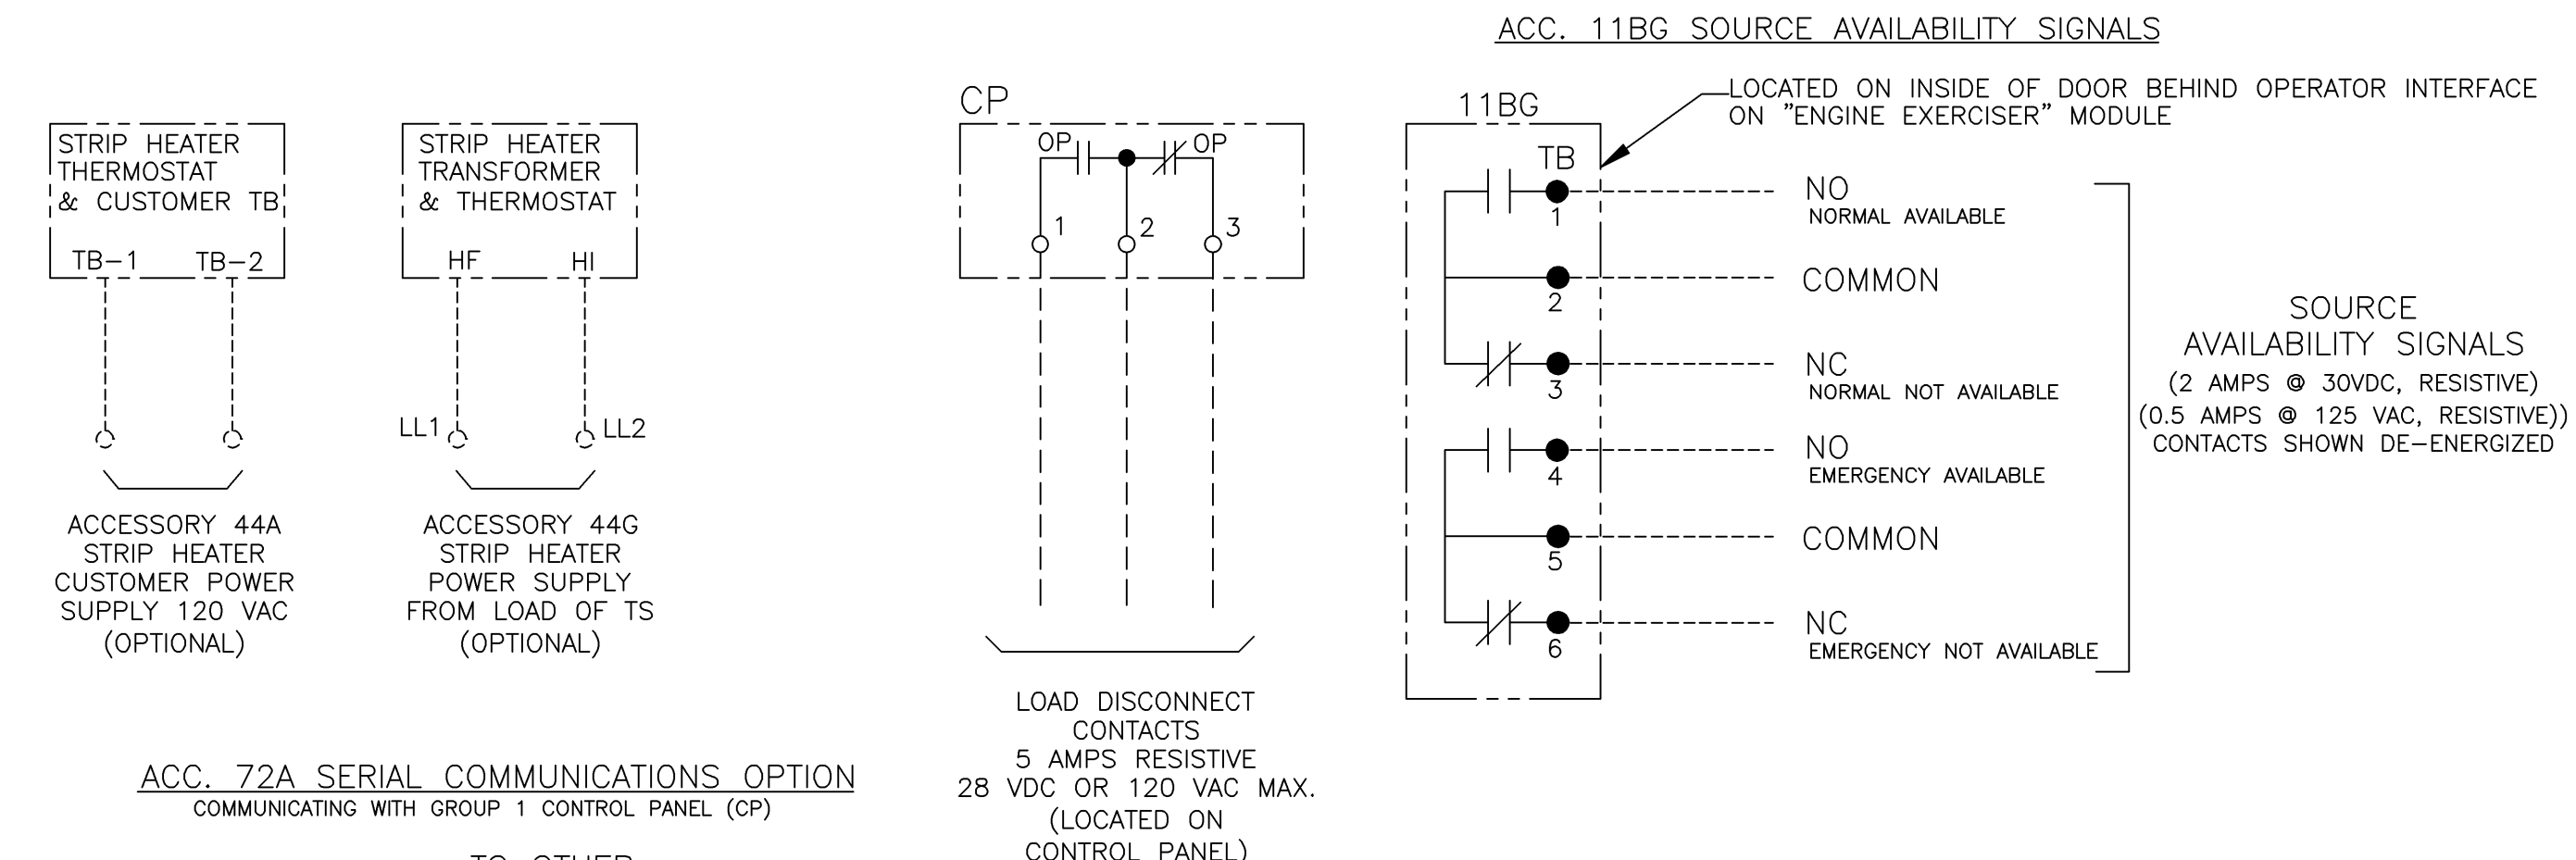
ACC. 11BG SOURCE AVAILABILITY SIGNALS

STRIP HEATER THERMOSTAT & CUSTOMER TB

TB−1 TB−2

ACCESSORY 44A STRIP HEATER CUSTOMER POWER SUPPLY 120 VAC (OPTIONAL)

STRIP HEATER TRANSFORMER & THERMOSTAT

HF HI

LL1 LL2

ACCESSORY 44G STRIP HEATER POWER SUPPLY FROM LOAD OF TS (OPTIONAL)

CP

OP OP

1 2 3

LOAD DISCONNECT CONTACTS 5 AMPS RESISTIVE 28 VDC OR 120 VAC MAX. (LOCATED ON CONTROL PANEL)

11BG

TB

LOCATED ON INSIDE OF DOOR BEHIND OPERATOR INTERFACE ON "ENGINE EXERCISER" MODULE

1 NO NORMAL AVAILABLE

2 COMMON

3 NC NORMAL NOT AVAILABLE

4 NO EMERGENCY AVAILABLE

5 COMMON

6 NC EMERGENCY NOT AVAILABLE

SOURCE AVAILABILITY SIGNALS (2 AMPS @ 30VDC, RESISTIVE) (0.5 AMPS @ 125 VAC, RESISTIVE)) CONTACTS SHOWN DE−ENERGIZED

ACC. 72A SERIAL COMMUNICATIONS OPTION
COMMUNICATING WITH GROUP 1 CONTROL PANEL (CP)

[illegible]